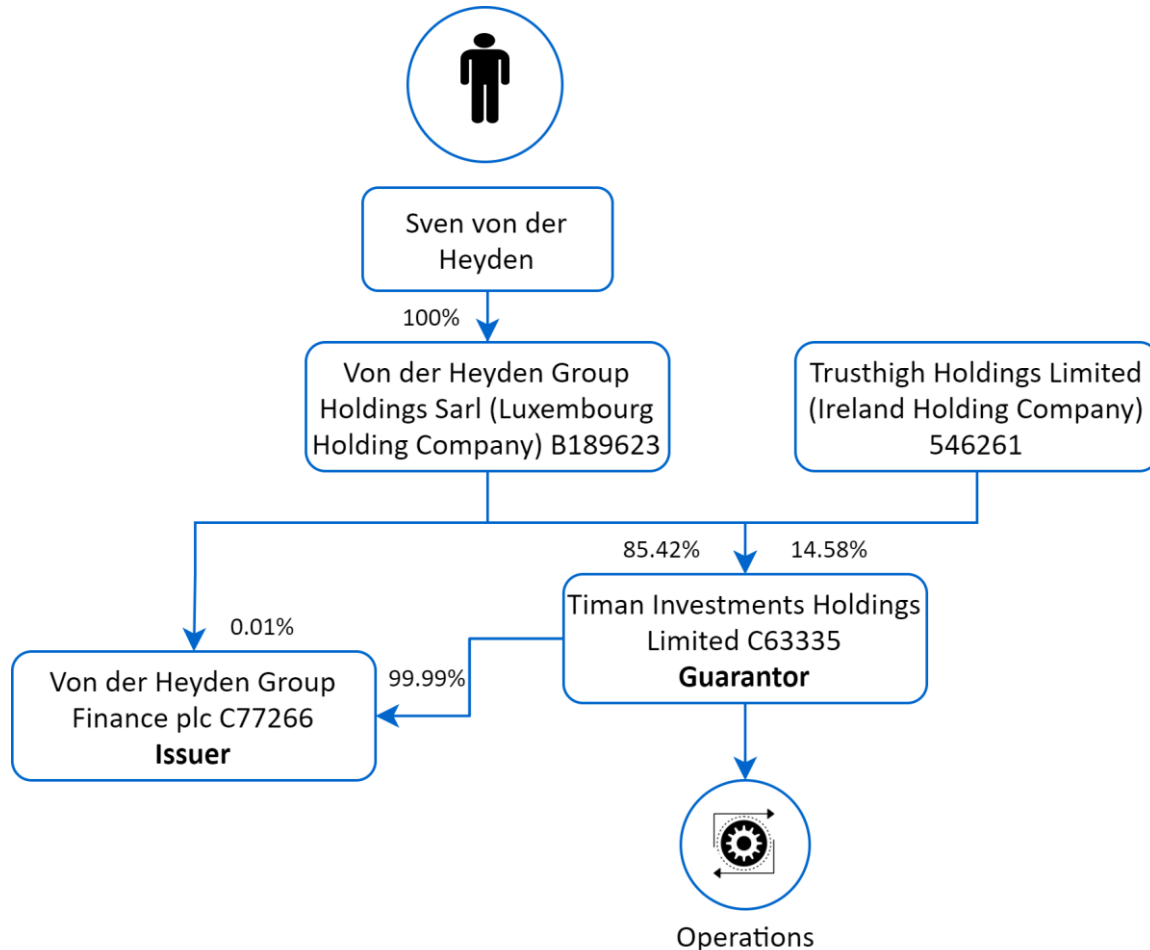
Sven von der Heyden

100%

Von der Heyden Group Holdings Sarl (Luxembourg Holding Company) B189623

Trusthigh Holdings Limited (Ireland Holding Company) 546261

85.42%

14.58%

0.01%

Timan Investments Holdings Limited C63335
**Guarantor**

99.99%

Von der Heyden Group Finance plc C77266
**Issuer**

Operations